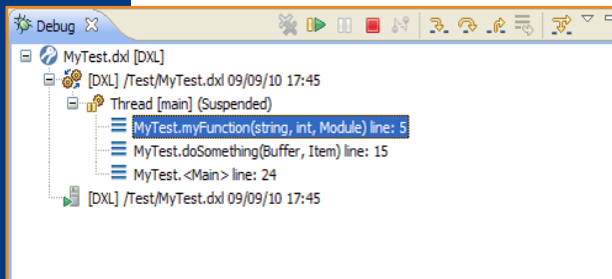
Debug ☒

MyTest.dxl [DXL]
[DXL] /Test/MyTest.dxl 09/09/10 17:45
Thread [main] (Suspended)
MyTest.myFunction(string, int, Module) line: 5
MyTest.doSomething(Buffer, Item) line: 15
MyTest.<Main> line: 24
[DXL] /Test/MyTest.dxl 09/09/10 17:45